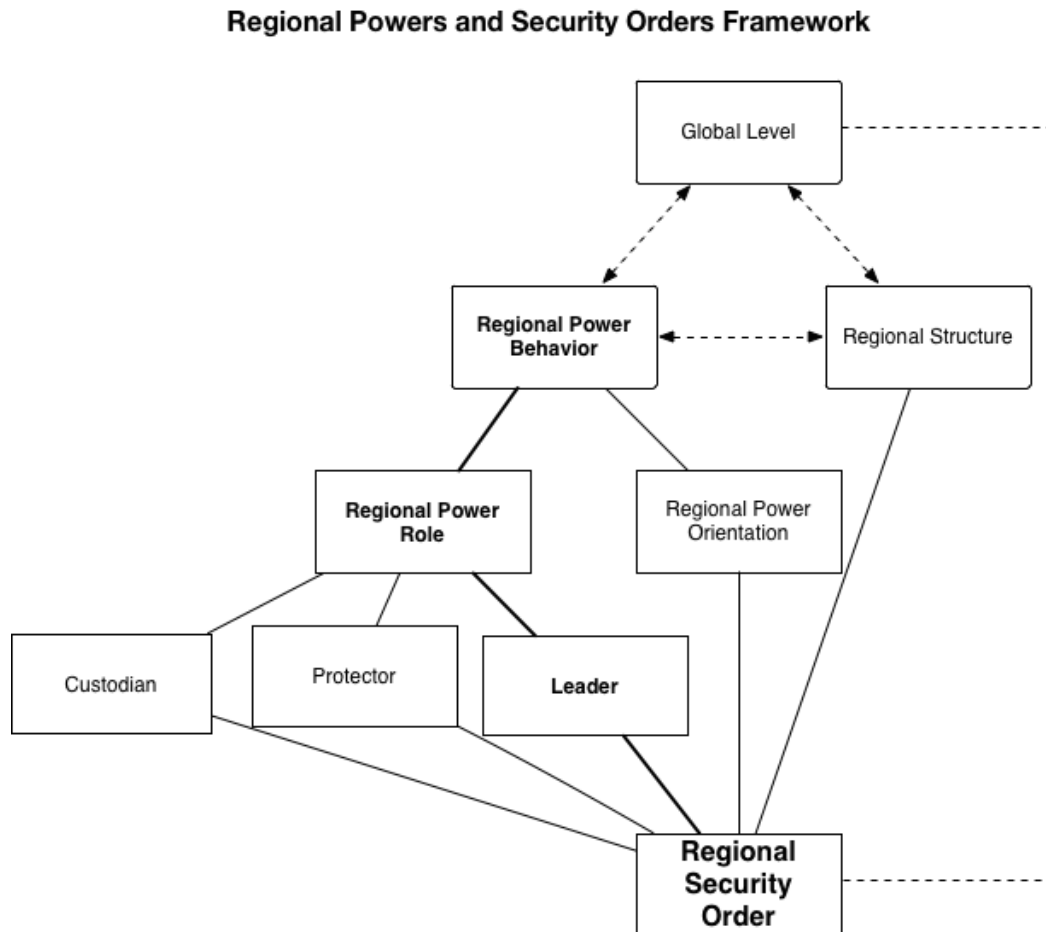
Regional Powers and Security Orders Framework

Global Level

Regional Power Behavior

Regional Structure

Regional Power Role

Regional Power Orientation

Custodian

Protector

Leader

Regional Security Order